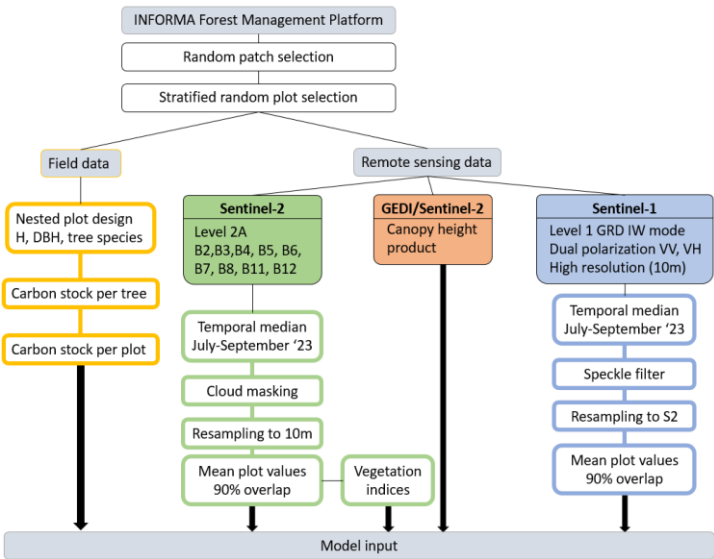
INFORMA Forest Management Platform

Random patch selection

Stratified random plot selection

Field data

Remote sensing data

Nested plot design
H, DBH, tree species

Carbon stock per tree

Carbon stock per plot

Sentinel-2
Level 2A
B2,B3,B4, B5, B6, B7, B8, B11, B12

Temporal median
July-September '23

Cloud masking

Resampling to 10m

Mean plot values
90% overlap

Vegetation indices

GEDI/Sentinel-2
Canopy height product

Sentinel-1
Level 1 GRD IW mode
Dual polarization VV, VH
High resolution (10m)

Temporal median
July-September '23

Speckle filter

Resampling to S2

Mean plot values
90% overlap

Model input